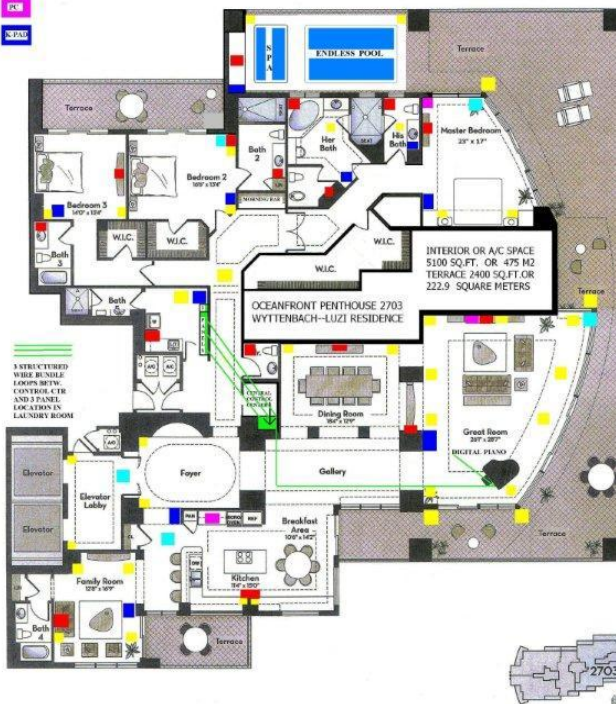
PC

K PAD

SPA

ENDLESS POOL

Terrace

Terrace

Master Bedroom
23' x 17'

Her Bath

His Bath

Bath 2

Bedroom 2
16'0" x 13'4"

MORNING BAR

Bedroom 3
14'0" x 13'4"

W.I.C.

W.I.C.

W.I.C.

W.I.C.

Bath 3

Bath

INTERIOR OR A/C SPACE
5100 SQ.FT. OR 475 M2
TERRACE 2400 SQ.FT.OR
222.9 SQUARE METERS

OCEANFRONT PENTHOUSE 2703
WYTTENBACH--LUZI RESIDENCE

Terrace

3 STRUCTURED WIRE BUNDLE LOOPS BETW. CONTROL CTR AND 3 PANEL LOCATION IN LAUNDRY ROOM

CENTRAL CONTROL CENTER

Dining Room
18'0" x 12'0"

Great Room
20'0" x 20'7"

DIGITAL PIANO

Foyer

Gallery

Elevator

Elevator

Elevator Lobby

Breakfast Area
10'6" x 14'2"

Kitchen
11'4" x 15'0"

Terrace

Family Room
12'8" x 16'9"

Bath 4

Terrace

2703